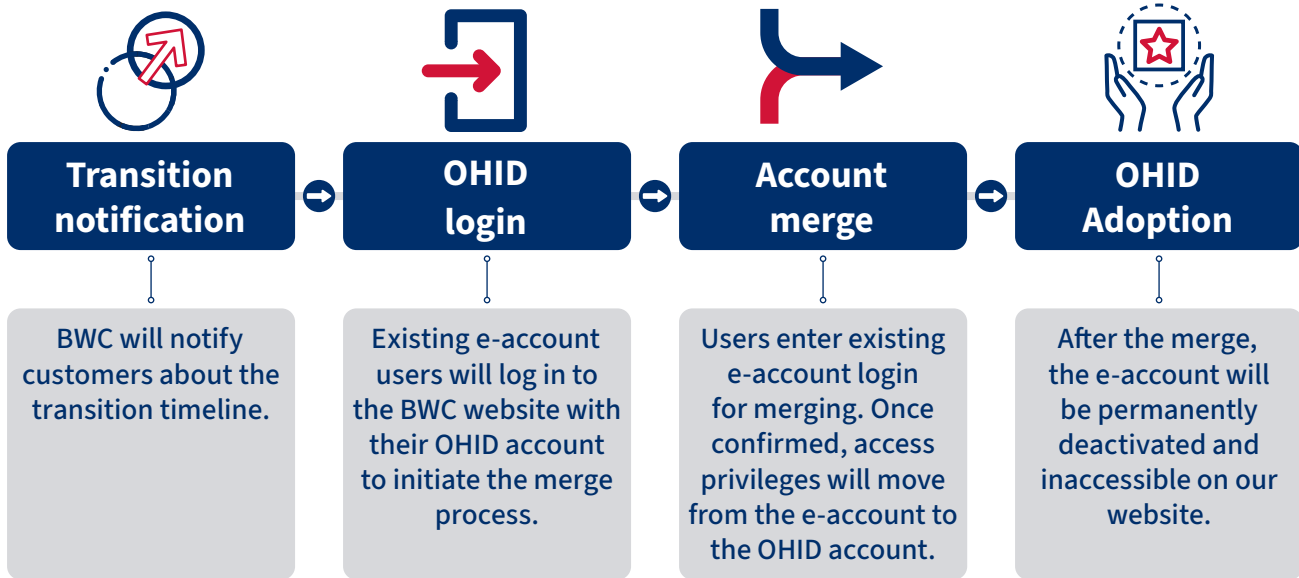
Transition notification

OHID login

Account merge

OHID Adoption

BWC will notify customers about the transition timeline.

Existing e-account users will log in to the BWC website with their OHID account to initiate the merge process.

Users enter existing e-account login for merging. Once confirmed, access privileges will move from the e-account to the OHID account.

After the merge, the e-account will be permanently deactivated and inaccessible on our website.